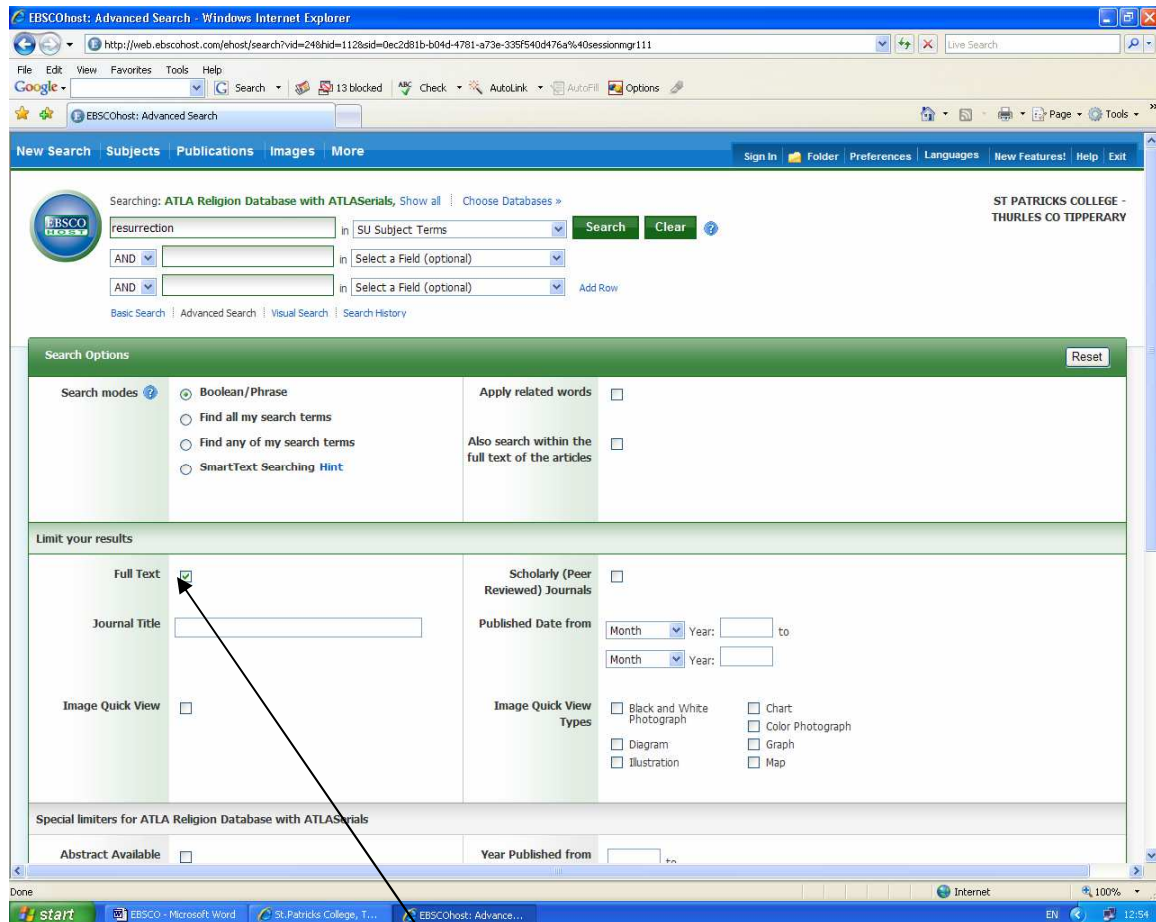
EBSCOhost: Advanced Search - Windows Internet Explorer

http://web.ebscohost.com/ehost/search?vid=24&hid=112&sid=0ec2d81b-b04d-4781-a73e-335f540d476a%40sessionmgr111

Live Search

File Edit View Favorites Tools Help

Google Search 13 blocked Check AutoLink AutoFill Options

EBSCOhost: Advanced Search

Page Tools

New Search Subjects Publications Images More

Sign In Folder Preferences Languages New Features! Help Exit

Searching: ATLA Religion Database with ATLASerials, Show all | Choose Databases »

ST PATRICKS COLLEGE - THURLES CO TIPPERARY

EBSCO HOST

resurrection in SU Subject Terms Search Clear

AND in Select a Field (optional)

AND in Select a Field (optional) Add Row

Basic Search | Advanced Search | Visual Search | Search History

Search Options

Reset

Search modes Boolean/Phrase

Find all my search terms

Find any of my search terms

SmartText Searching Hint

Apply related words

Also search within the full text of the articles

Limit your results

Full Text

Scholarly (Peer Reviewed) Journals

Journal Title

Published Date from Month Year: to

Month Year:

Image Quick View

Image Quick View Types

Black and White Photograph

Chart

Color Photograph

Diagram

Graph

Illustration

Map

Special limiters for ATLA Religion Database with ATLASerials

Abstract Available

Year Published from to

Done

Internet

100%

start EBSCO - Microsoft Word St.Patricks College, T... EBSCOhost: Advance...

EN 12:54